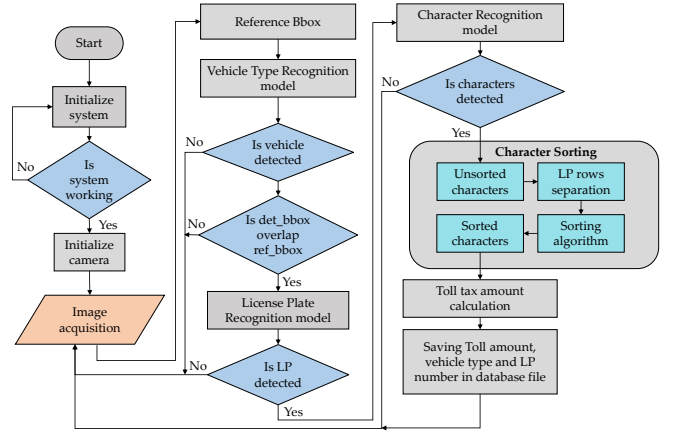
Start

Initialize system

No

Is system working

Yes

Initialize camera

Image acquisition

Reference Bbox

Vehicle Type Recognition model

No

Is vehicle detected

No

Is det_bbox overlap ref_bbox

Yes

License Plate Recognition model

No

Is LP detected

Yes

Character Recognition model

No

Is characters detected

Yes

Character Sorting

Unsorted characters

LP rows separation

Sorted characters

Sorting algorithm

Toll tax amount calculation

Saving Toll amount, vehicle type and LP number in database file